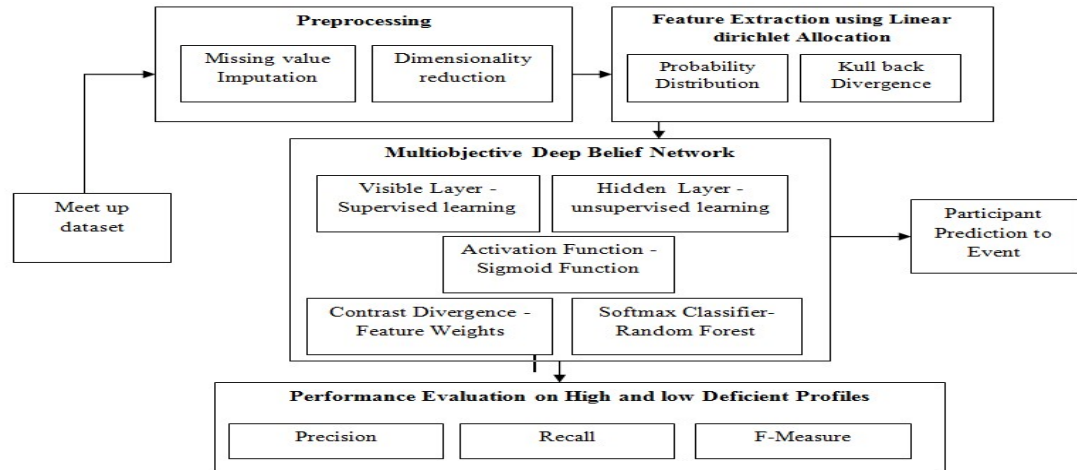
Preprocessing

Missing value Imputation

Dimensionality reduction

Feature Extraction using Linear dirichlet Allocation

Probability Distribution

Kull back Divergence

Meet up dataset

Multiobjective Deep Belief Network

Visible Layer - Supervised learning

Hidden Layer - unsupervised learning

Activation Function - Sigmoid Function

Contrast Divergence - Feature Weights

Softmax Classifier- Random Forest

Participant Prediction to Event

Performance Evaluation on High and low Deficient Profiles

Precision

Recall

F-Measure